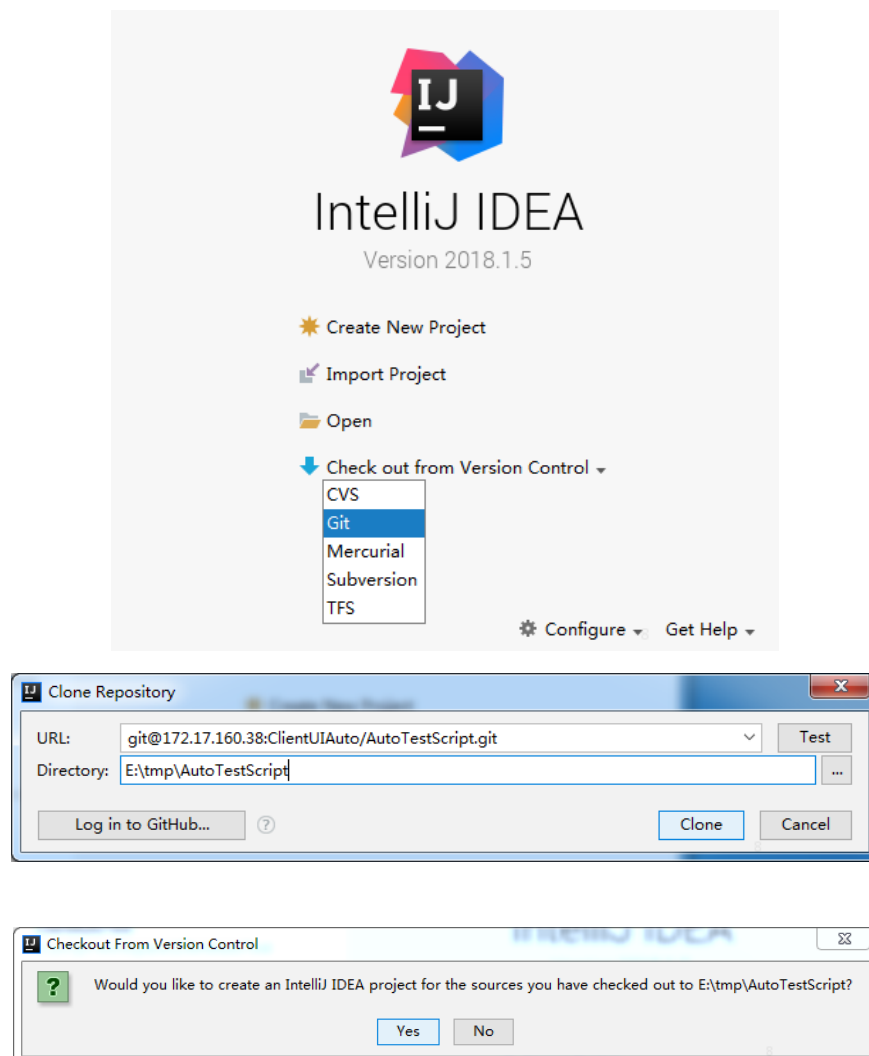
IJ

IntelliJ IDEA

Version 2018.1.5

Create New Project

Import Project

Open

Check out from Version Control

CVS
Git
Mercurial
Subversion
TFS

Configure

Get Help

IJ Clone Repository

URL: git@172.17.160.38:ClientUIAuto/AutoTestScript.git

Test

Directory: E:\tmp\AutoTestScript

...

Log in to GitHub...

Clone

Cancel

IJ Checkout From Version Control

Would you like to create an IntelliJ IDEA project for the sources you have checked out to E:\tmp\AutoTestScript?

Yes

No